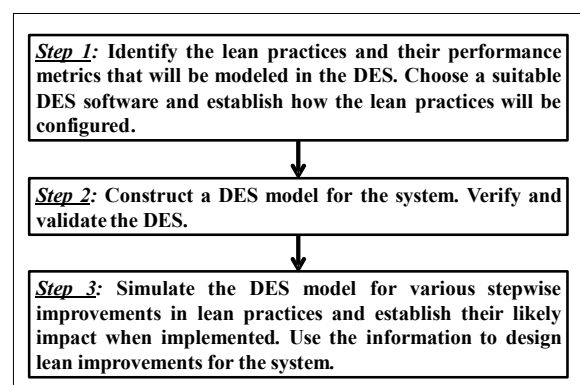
Step 1: Identify the lean practices and their performance metrics that will be modeled in the DES. Choose a suitable DES software and establish how the lean practices will be configured.

Step 2: Construct a DES model for the system. Verify and validate the DES.

Step 3: Simulate the DES model for various stepwise improvements in lean practices and establish their likely impact when implemented. Use the information to design lean improvements for the system.